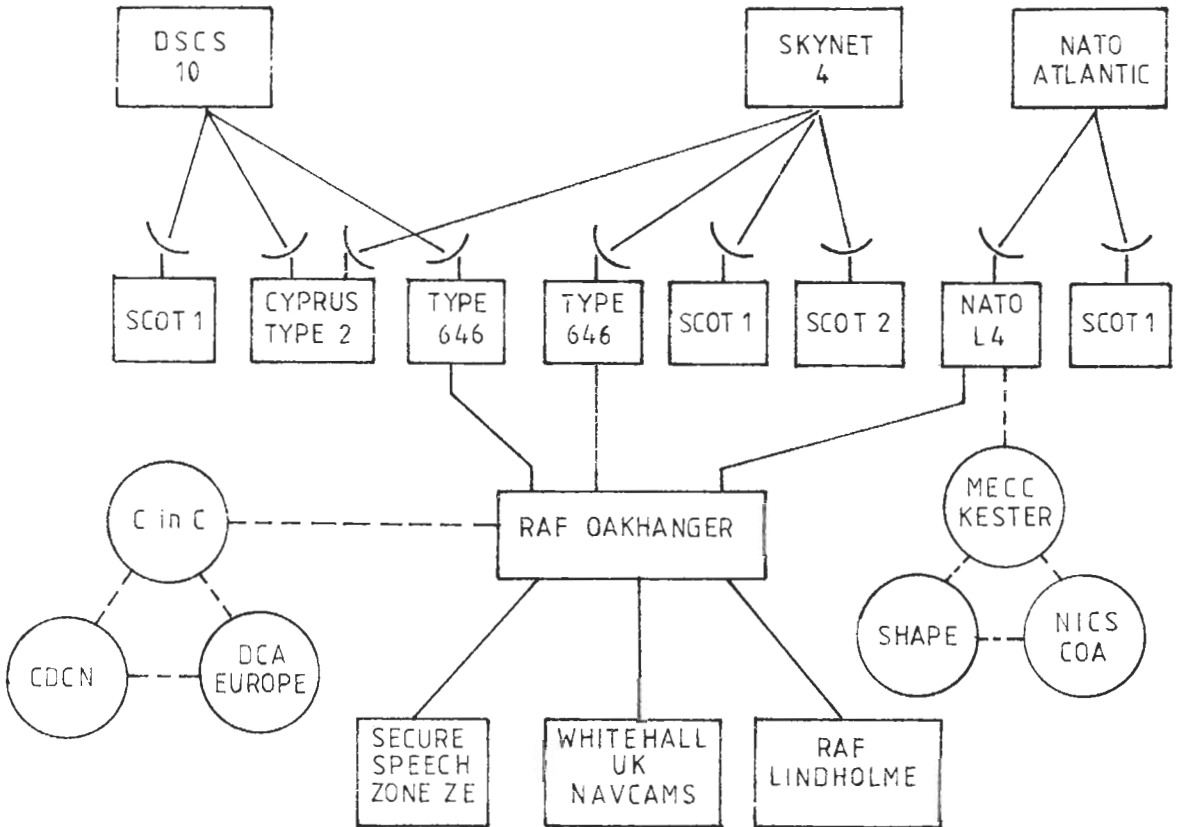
DSCS 10

SKYNET 4

NATO ATLANTIC

SCOT 1

CYPRUS TYPE 2

TYPE 646

TYPE 646

SCOT 1

SCOT 2

NATO L4

SCOT 1

C in C

RAF OAKHANGER

MECC KESTER

CDCN

DCA EUROPE

SHAPE

NICS COA

SECURE SPEECH ZONE ZE

WHITEHALL UK NAVCAMS

RAF LINDHOLME